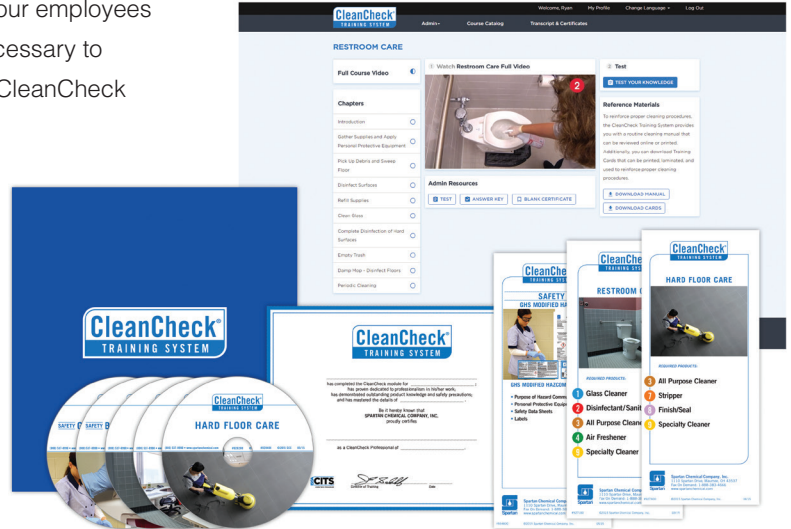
our employees
cessary to
CleanCheck

CleanCheck TRAINING SYSTEM
Welcome, Ryan My Profile Change Language Log Out
Admin Course Catalog Transcript & Certificates

RESTROOM CARE

Full Course Video

Chapters
Introduction
Gather Supplies and Apply Personal Protective Equipment
Pick Up Debris and Sweep Floor
Disinfect Surfaces
Refill Supplies
Clean Glass
Complete Disinfection of Hard Surfaces
Empty Trash
Damp Mop - Disinfect Floors
Periodic Cleaning

1 Watch Restroom Care Full Video

2

Admin Resources
TEST ANSWER KEY BLANK CERTIFICATE

2 Test
TEST YOUR KNOWLEDGE

Reference Materials
To reinforce proper cleaning procedures, the CleanCheck Training System provides you with a routine cleaning manual that can be reviewed online or printed. Additionally, you can download Training Cards that can be printed, laminated, and used to reinforce proper cleaning procedures.
DOWNLOAD MANUAL
DOWNLOAD CARDS

CleanCheck TRAINING SYSTEM

CleanCheck TRAINING SYSTEM
HARD FLOOR CARE

CleanCheck TRAINING SYSTEM
has completed the CleanCheck module for
has proven dedicated to professionalism in his/her work,
has demonstrated outstanding product knowledge and safety precautions,
and has mastered the details of
Be it hereby known that
SPARTAN CHEMICAL COMPANY, INC.
proudly certifies
as a CleanCheck Professional of
CITS
Director of Training Date

CleanCheck
SAFETY
GHS MODIFIED HA
GHS MODIFIED HAZCOM
• Purpose of Hazard Comm
• Personal Protective Equip
• Safety Data Sheets
• Labels

CleanCheck
RESTROOM C
REQUIRED PRODUCTS:
1 Glass Cleaner
2 Disinfectant/Sanit
3 All Purpose Cleane
4 Air Freshener
5 Specialty Cleaner

CleanCheck
HARD FLOOR CARE
REQUIRED PRODUCTS:
1 All Purpose Cleaner
2 Stripper
3 Finish/Seal
4 Specialty Cleaner
Spartan Chemical Company, Inc.